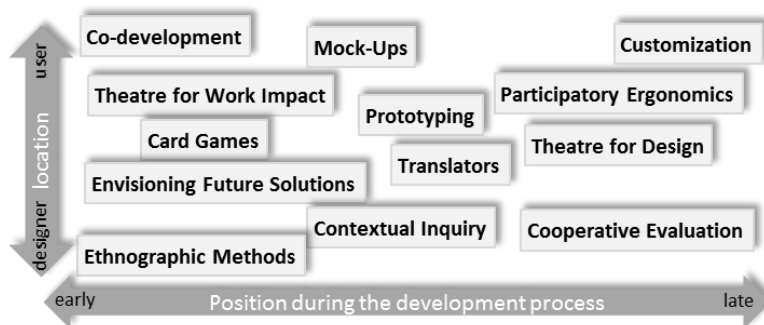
user

location

designer

Co-development

Mock-Ups

Customization

Theatre for Work Impact

Participatory Ergonomics

Prototyping

Card Games

Theatre for Design

Translators

Envisioning Future Solutions

Contextual Inquiry

Cooperative Evaluation

Ethnographic Methods

early

Position during the development process

late